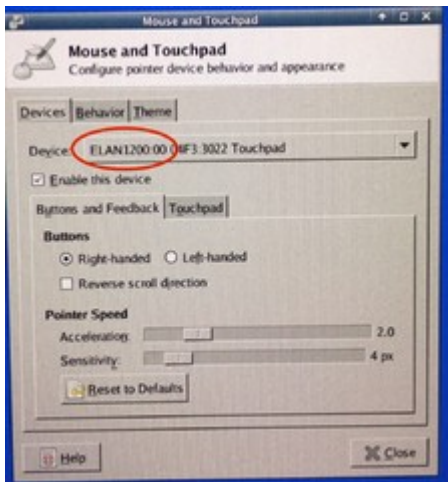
Mouse and Touchpad

Mouse and Touchpad
Configure pointer device behavior and appearance

Devices Behavior Theme

Device: ELAN1200:00 04F3:3022 Touchpad

Enable this device

Buttons and Feedback Touchpad

Buttons
Right-handed Left-handed
Reverse scroll direction

Pointer Speed
Acceleration: 2.0
Sensitivity: 4 px

Reset to Defaults

Help Close